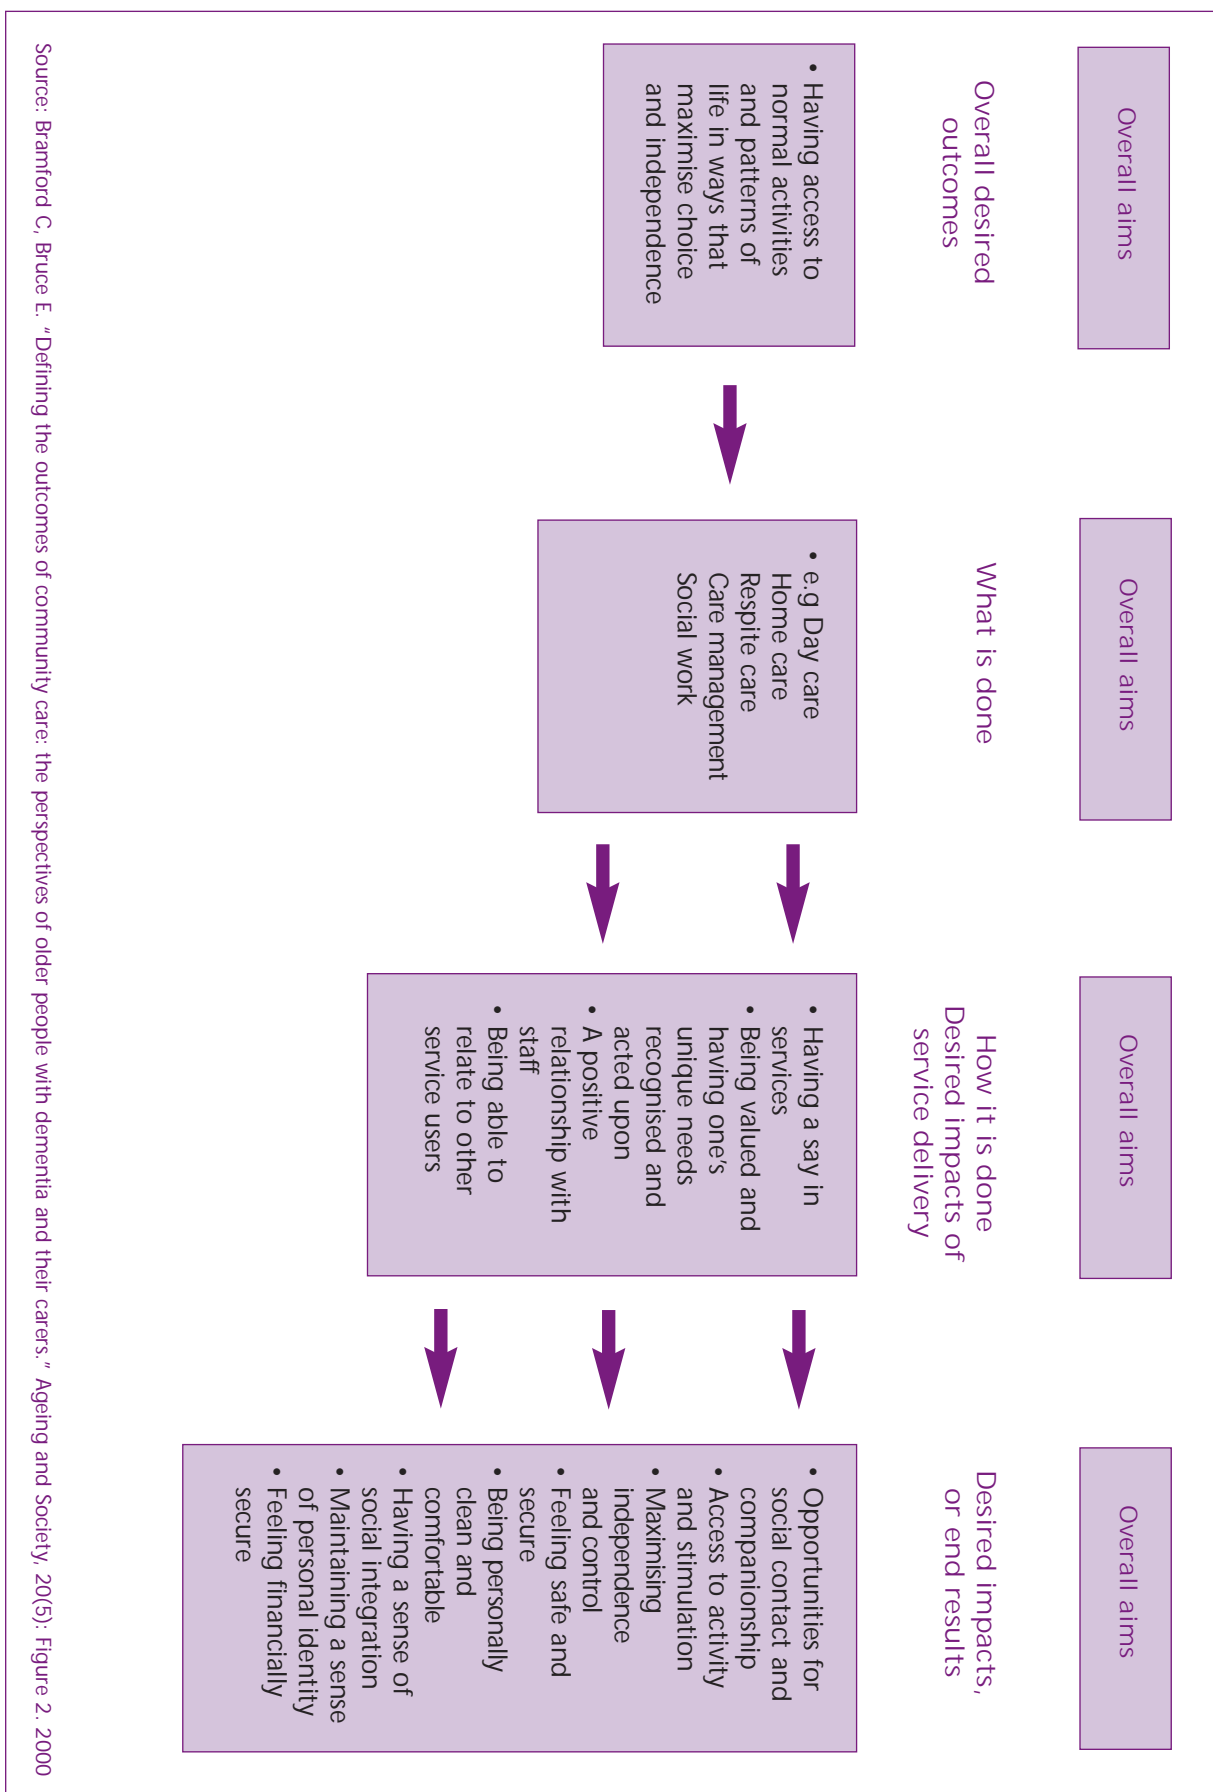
Overall aims

Overall desired outcomes

• Having access to normal activities and patterns of life in ways that maximise choice and independence

Overall aims

What is done

• e.g Day care
Home care
Respite care
Care management
Social work

Overall aims

How it is done
Desired impacts of service delivery

• Having a say in services
• Being valued and having one's unique needs recognised and acted upon
• A positive relationship with staff
• Being able to relate to other service users

Overall aims

Desired impacts, or end results

• Opportunities for social contact and companionship
• Access to activity and stimulation
• Maximising independence and control
• Feeling safe and secure
• Being personally clean and comfortable
• Having a sense of social integration
• Maintaining a sense of personal identity
• Feeling financially secure

Source: Bramford C, Bruce E. "Defining the outcomes of community care: the perspectives of older people with dementia and their carers." Ageing and Society, 20(5): Figure 2. 2000